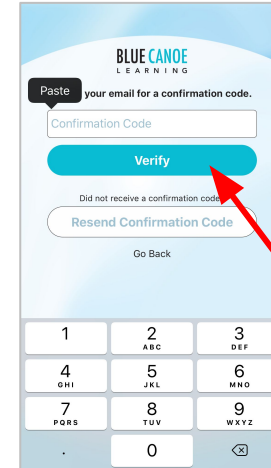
BLUE CANOE
LEARNING

Paste your email for a confirmation code.

Confirmation Code

Verify

Did not receive a confirmation code

Resend Confirmation Code

Go Back

1
2 ABC
3 DEF
4 GHI
5 JKL
6 MNO
7 PQRS
8 TUV
9 WXYZ
.
0